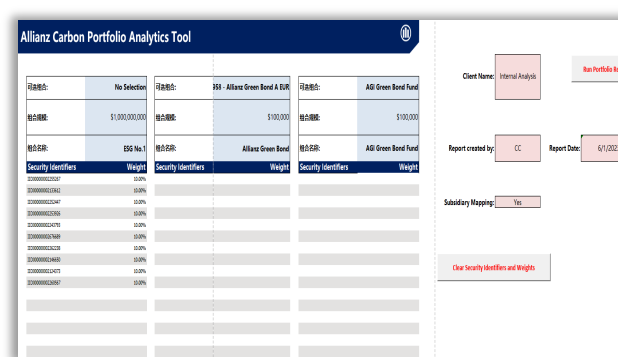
Allianz Carbon Portfolio Analytics Tool

| 可选组合: | No Selection |
|---|---|
| 组合规模: | $1,000,000,000 |
| 组合名称: | ESG No.1 |
| Security Identifiers | Weight |
| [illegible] | 10.00% |
| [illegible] | 10.00% |
| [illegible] | 10.00% |
| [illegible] | 10.00% |
| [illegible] | 10.00% |
| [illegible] | 10.00% |
| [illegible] | 10.00% |
| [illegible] | 10.00% |
| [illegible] | 10.00% |
| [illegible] | 10.00% |

| 可选组合: | 059 - Allianz Green Bond A EUR |
|---|---|
| 组合规模: | $100,000 |
| 组合名称: | Allianz Green Bond |
| Security Identifiers | Weight |

| 可选组合: | AGI Green Bond Fund |
|---|---|
| 组合规模: | $100,000 |
| 组合名称: | AGI Green Bond Fund |
| Security Identifiers | Weight |

Client Name: Internal Analysis

Run Portfolio R

Report created by: CC

Report Date: 6/1/202

Subsidiary Mapping: Yes

Clear Security Identifiers and Weights